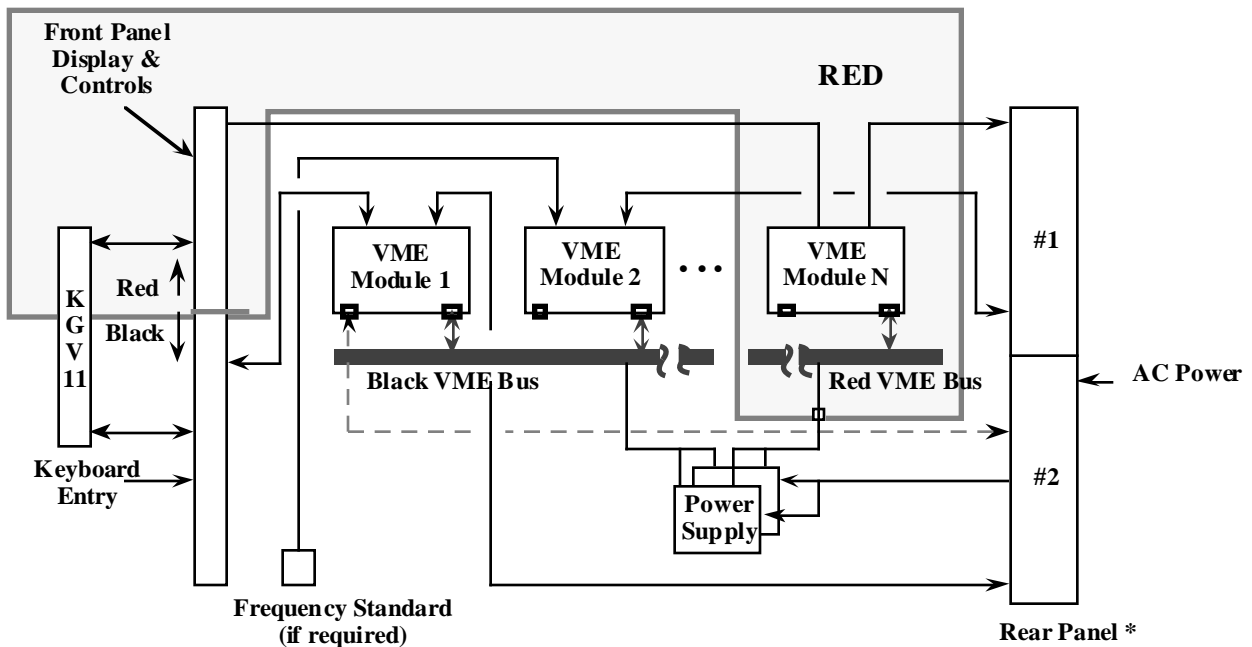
Front Panel Display & Controls

RED

VME Module 1

VME Module 2

• • •

VME Module N

#1

K G V 11

Red

Black

Black VME Bus

Red VME Bus

AC Power

#2

Keyboard Entry

Power Supply

Frequency Standard (if required)

Rear Panel *